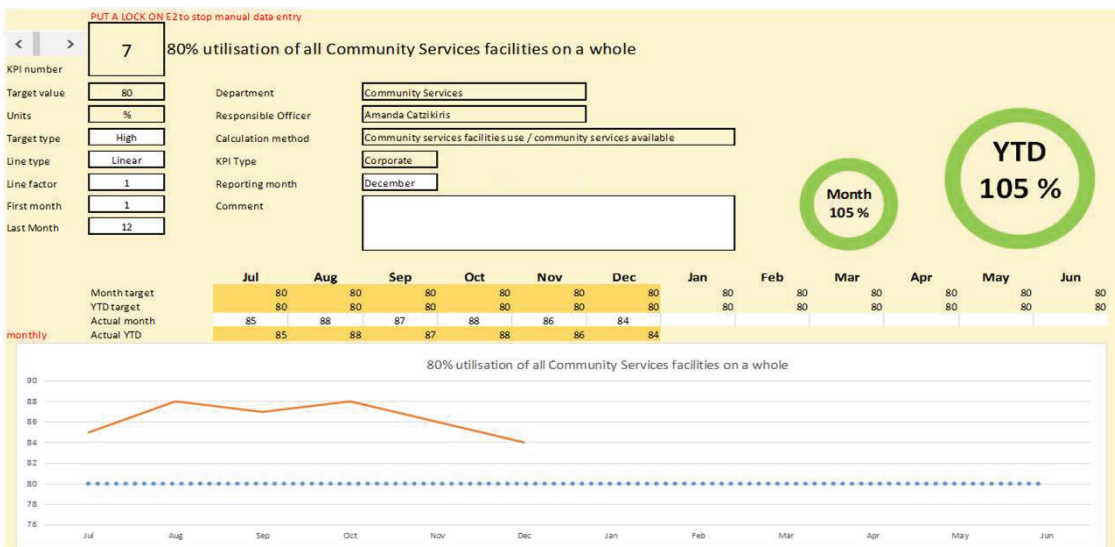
PUT A LOCK ON E2 to stop manual data entry

< >

7

80% utilisation of all Community Services facilities on a whole

KPI number

Target value 80
Units %
Target type High
Line type Linear
Line factor 1
First month 1
Last Month 12

Department Community Services
Responsible Officer Amanda Catzikiris
Calculation method Community services facilities use / community services available
KPI Type Corporate
Reporting month December
Comment

Month 105 %

YTD 105 %

| | Jul | Aug | Sep | Oct | Nov | Dec | Jan | Feb | Mar | Apr | May | Jun |
|---|---|---|---|---|---|---|---|---|---|---|---|---|
| Month target | 80 | 80 | 80 | 80 | 80 | 80 | 80 | 80 | 80 | 80 | 80 | 80 |
| YTD target | 80 | 80 | 80 | 80 | 80 | 80 | 80 | 80 | 80 | 80 | 80 | 80 |
| Actual month | 85 | 88 | 87 | 88 | 86 | 84 | | | | | | |
| Actual YTD | 85 | 88 | 87 | 88 | 86 | 84 | | | | | | |

monthly

80% utilisation of all Community Services facilities on a whole

90
88
86
84
82
80
78
76

Jul Aug Sep Oct Nov Dec Jan Feb Mar Apr May Jun